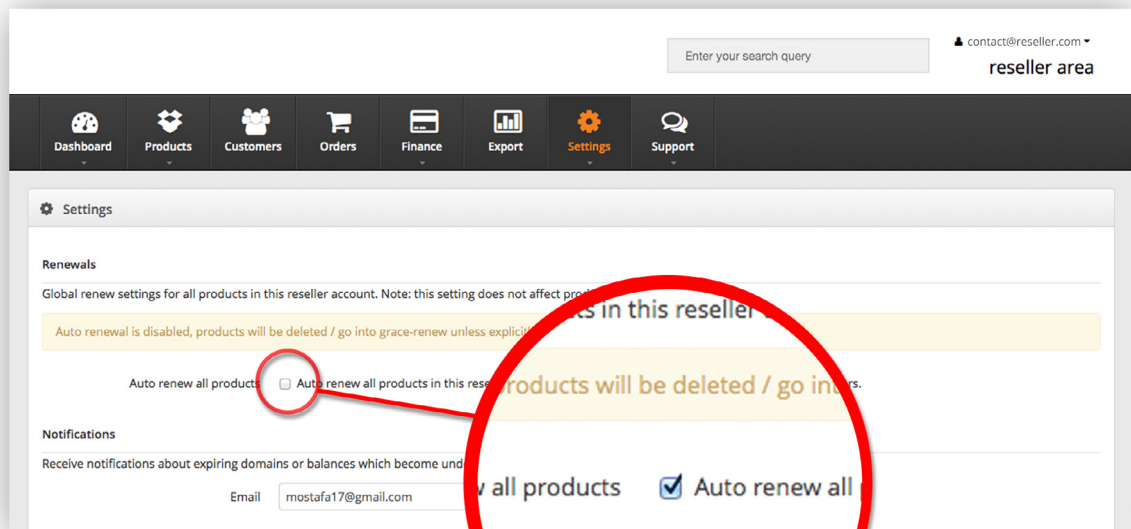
Enter your search query

contact@reseller.com

reseller area

Dashboard

Products

Customers

Orders

Finance

Export

Settings

Support

Settings

Renewals

Global renew settings for all products in this reseller account. Note: this setting does not affect prod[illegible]

Auto renewal is disabled, products will be deleted / go into grace-renew unless explicit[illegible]

Auto renew all products

Auto renew all products in this rese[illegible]rs.

Notifications

Receive notifications about expiring domains or balances which become unde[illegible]

Email mostafa17@gmail.com

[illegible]ts in this reseller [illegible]

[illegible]roducts will be deleted / go int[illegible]

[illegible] all products

Auto renew all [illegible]